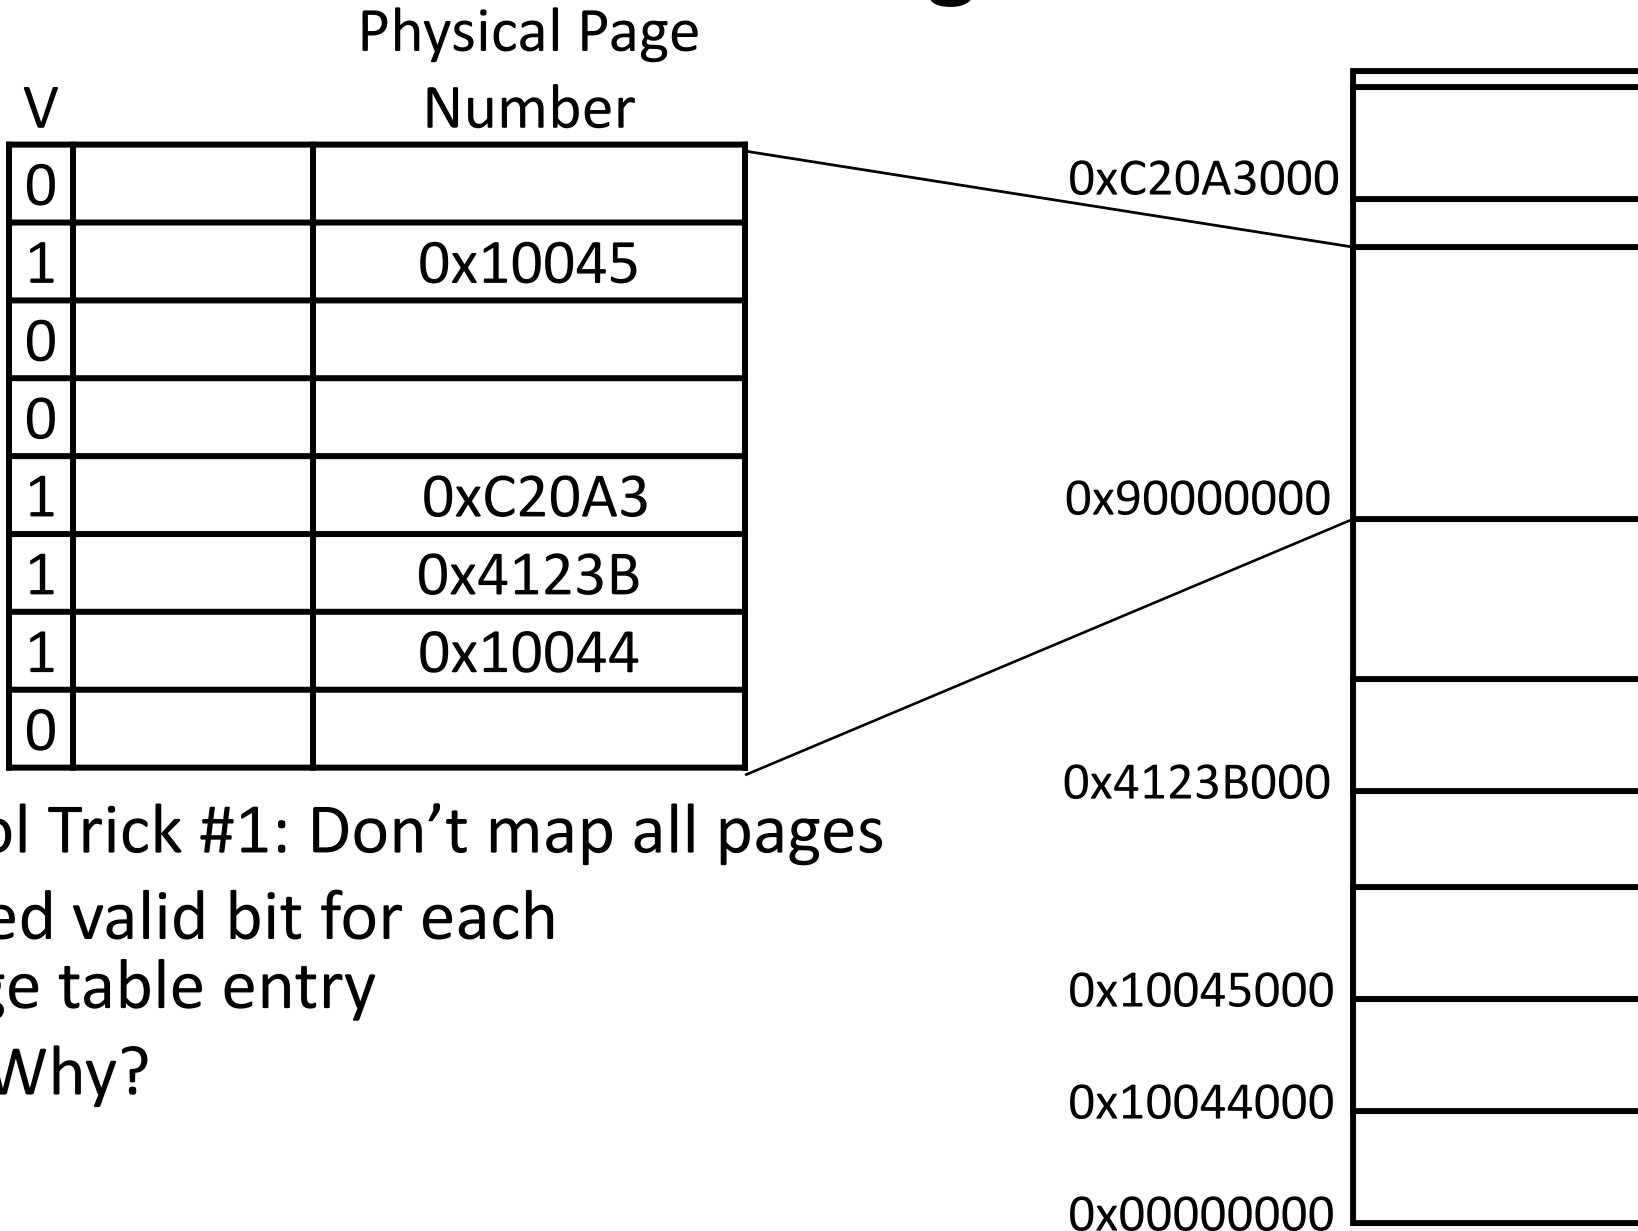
| V | | Physical Page Number |
|---|---|---|
| 0 | | |
| 1 | | 0x10045 |
| 0 | | |
| 0 | | |
| 1 | | 0xC20A3 |
| 1 | | 0x4123B |
| 1 | | 0x10044 |
| 0 | | |

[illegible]l Trick #1: Don't map all pages

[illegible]ed valid bit for each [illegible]ge table entry

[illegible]Why?

0xC20A3000

0x90000000

0x4123B000

0x10045000

0x10044000

0x00000000